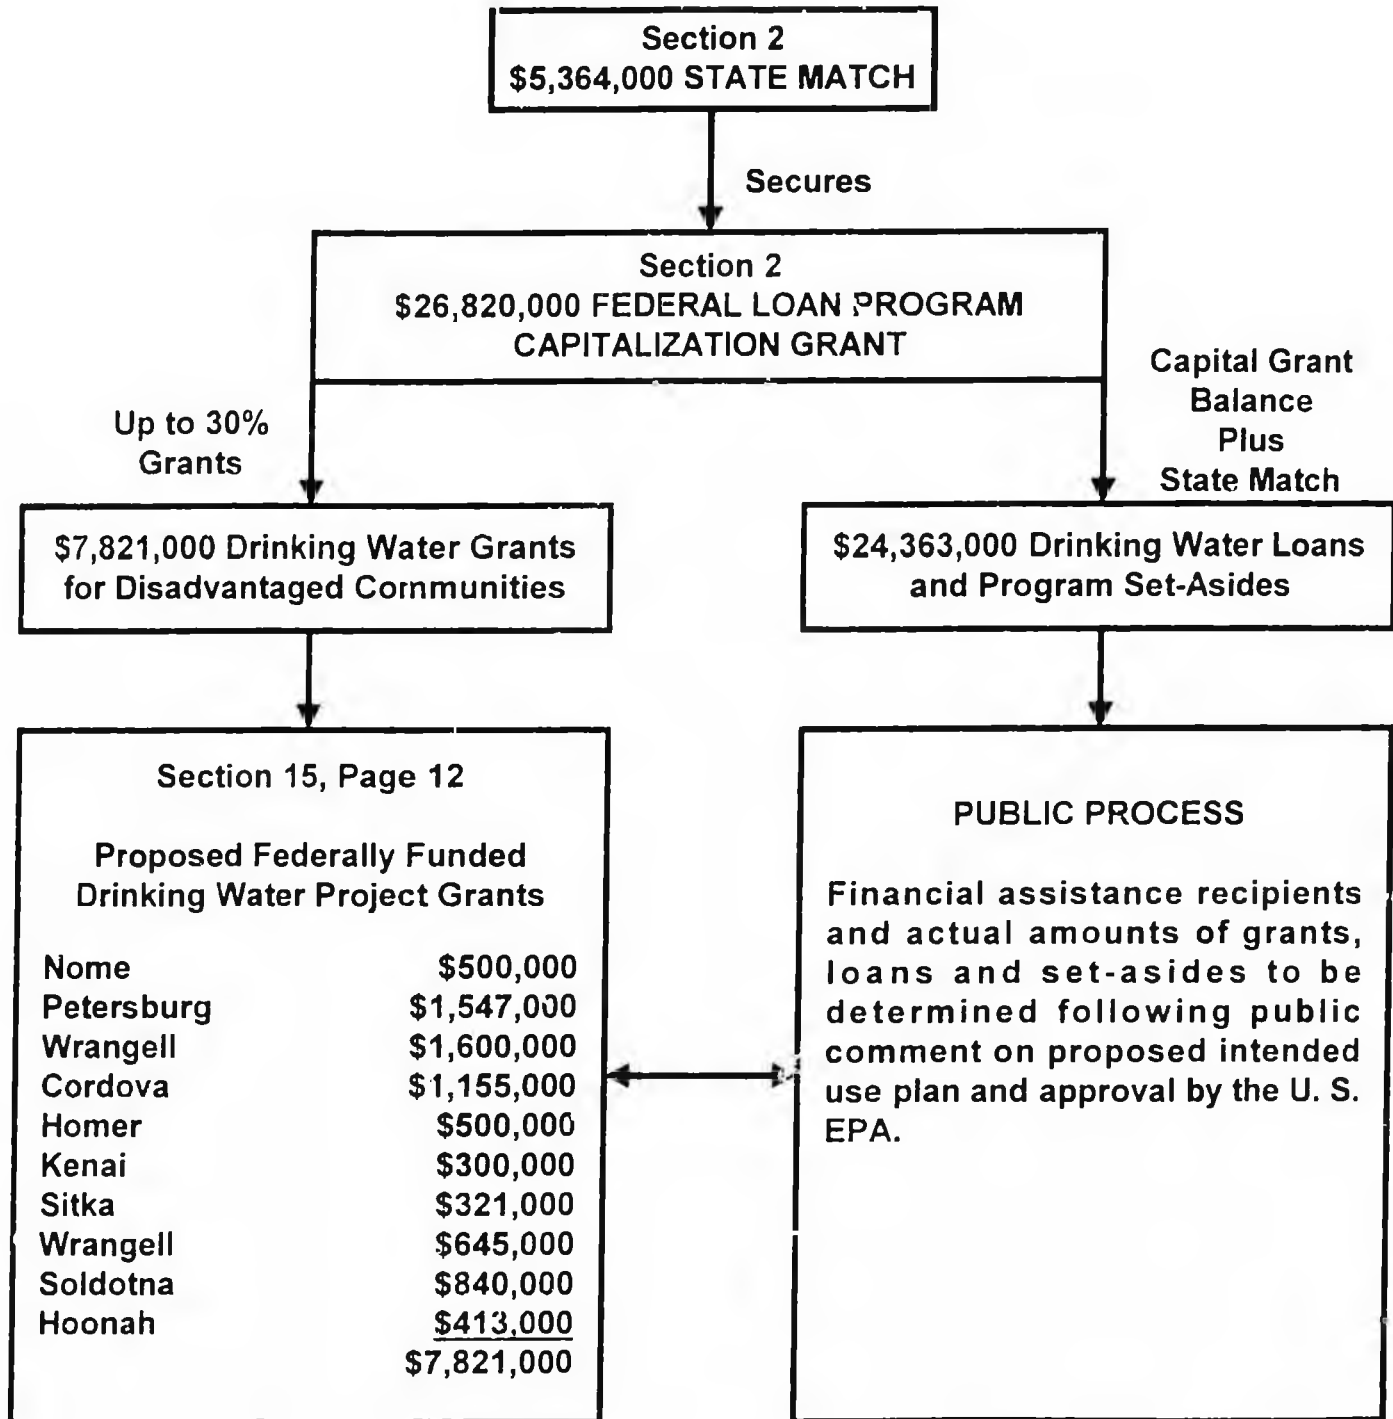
Section 2
\$5,364,000 STATE MATCH

Secures

Section 2
\$26,820,000 FEDERAL LOAN PROGRAM CAPITALIZATION GRANT

Up to 30%
Grants

Capital Grant
Balance
Plus
State Match

\$7,821,000 Drinking Water Grants for Disadvantaged Communities

\$24,363,000 Drinking Water Loans and Program Set-Asides

Section 15, Page 12

Proposed Federally Funded Drinking Water Project Grants

| | |
|---|---|
| Nome | \$500,000 |
| Petersburg | \$1,547,000 |
| Wrangell | \$1,600,000 |
| Cordova | \$1,155,000 |
| Homer | \$500,000 |
| Kenai | \$300,000 |
| Sitka | \$321,000 |
| Wrangell | \$645,000 |
| Soldotna | \$840,000 |
| Hoonah | \$413,000 |
| | \$7,821,000 |

PUBLIC PROCESS

Financial assistance recipients and actual amounts of grants, loans and set-asides to be determined following public comment on proposed intended use plan and approval by the U. S. EPA.